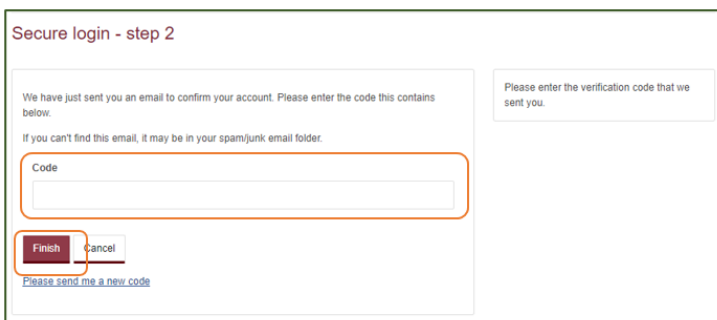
Secure login - step 2

We have just sent you an email to confirm your account. Please enter the code this contains below.

If you can't find this email, it may be in your spam/junk email folder.

Code

Finish Cancel

Please send me a new code

Please enter the verification code that we sent you.